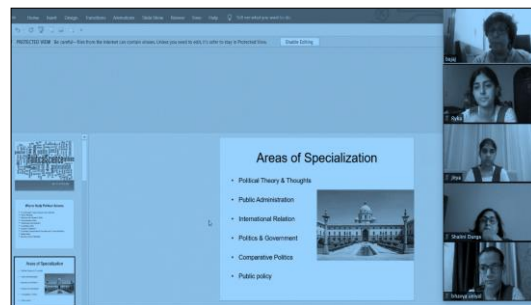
Home Insert Design Transitions Animations Slide Show Review View Help Tell me what you want to do

PROTECTED VIEW Be careful—files from the Internet can contain viruses. Unless you need to edit, it's safer to stay in Protected View. Enable Editing

Why to Study Political Science

Areas of Specialization

Areas of Specialization

• Political Theory & Thoughts

• Public Administration

• International Relation

• Politics & Government

• Comparative Politics

• Public policy

Rajaj

Ayika

Jiya

Shalini Durga

Tithanya Jaiswal